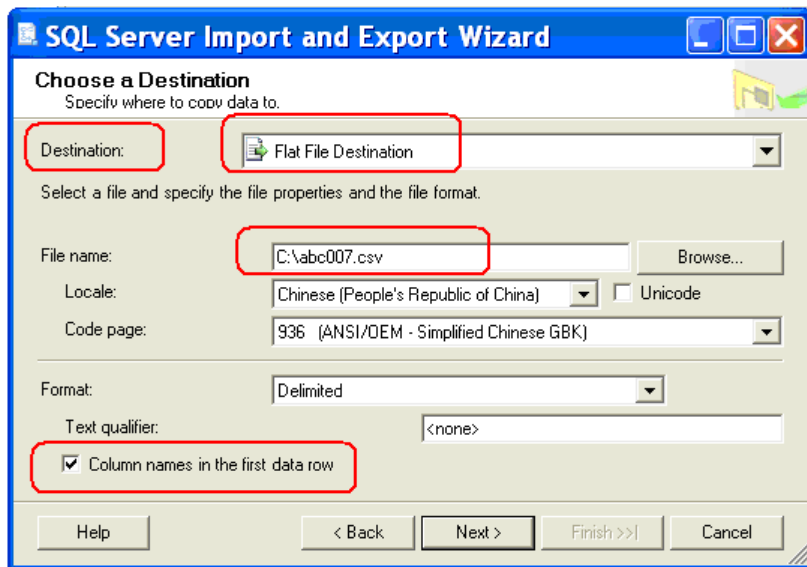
SQL Server Import and Export Wizard

Choose a Destination
Specify where to copy data to.

Destination: Flat File Destination

Select a file and specify the file properties and the file format.

File name: C:\abc007.csv Browse...
Locale: Chinese (People's Republic of China) Unicode
Code page: 936 (ANSI/OEM - Simplified Chinese GBK)

Format: Delimited
Text qualifier: <none>
Column names in the first data row

Help < Back Next > Finish >>| Cancel